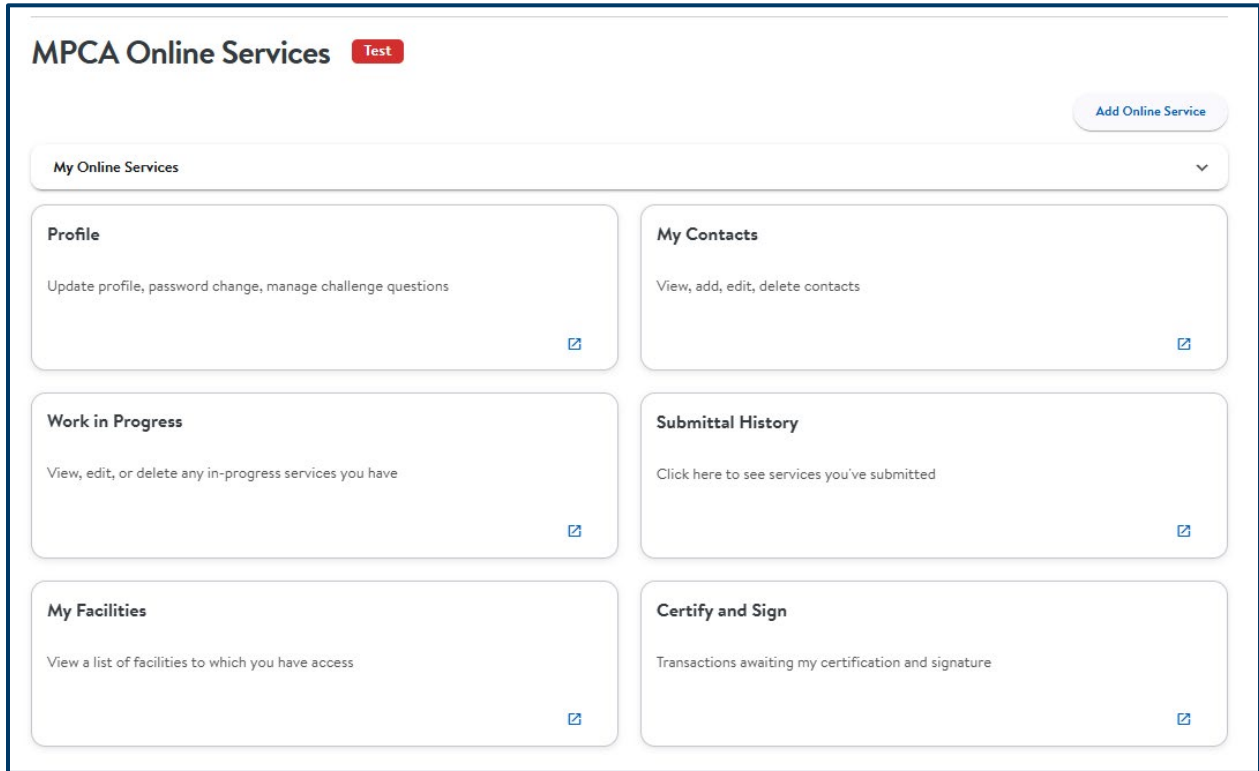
MPCA Online Services Test

Add Online Service

My Online Services

Profile

Update profile, password change, manage challenge questions

My Contacts

View, add, edit, delete contacts

Work in Progress

View, edit, or delete any in-progress services you have

Submittal History

Click here to see services you've submitted

My Facilities

View a list of facilities to which you have access

Certify and Sign

Transactions awaiting my certification and signature